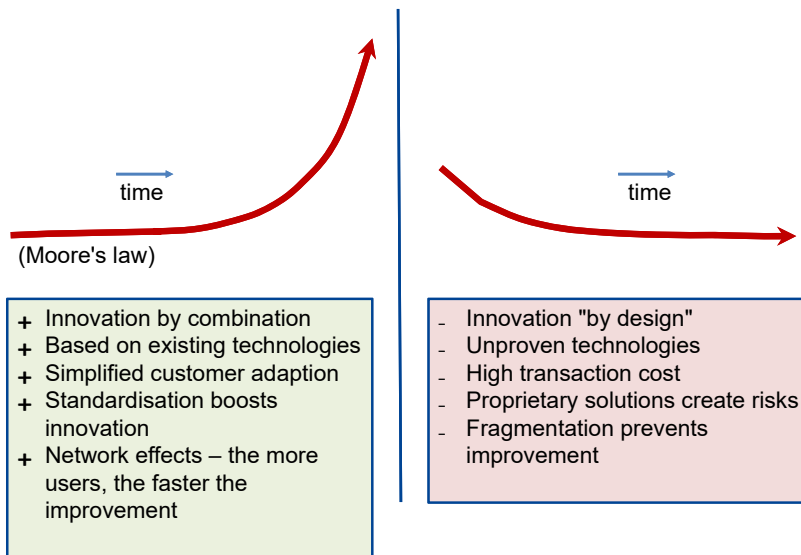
time

(Moore's law)

time

+ Innovation by combination
+ Based on existing technologies
+ Simplified customer adaption
+ Standardisation boosts innovation
+ Network effects – the more users, the faster the improvement

- Innovation "by design"
- Unproven technologies
- High transaction cost
- Proprietary solutions create risks
- Fragmentation prevents improvement